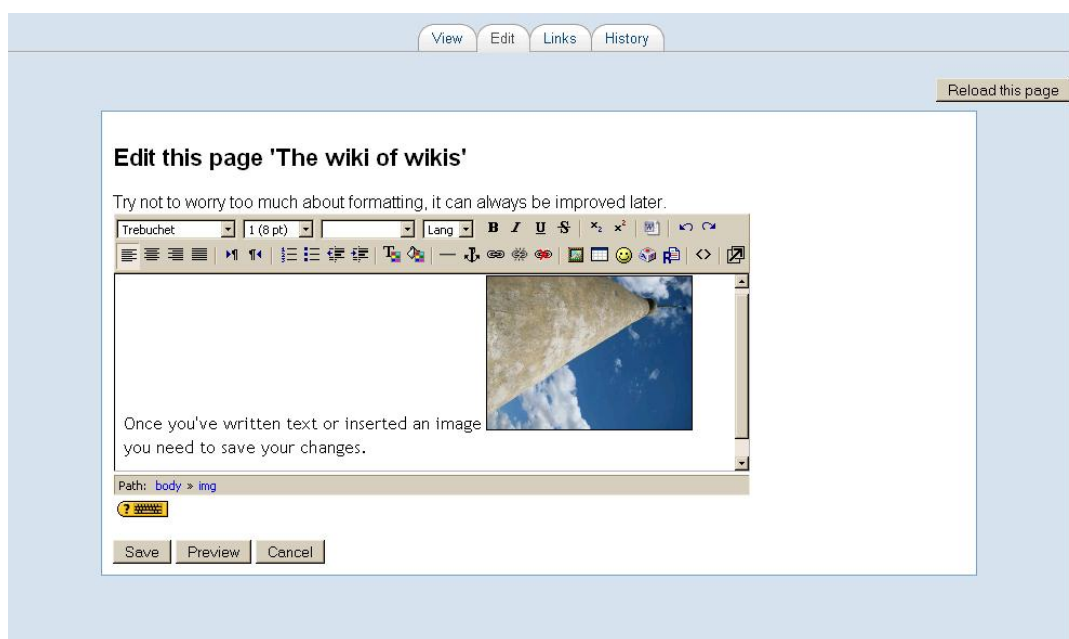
View Edit Links History

Reload this page

Edit this page 'The wiki of wikis'

Try not to worry too much about formatting, it can always be improved later.

Trebuchet 1 (8 pt) Lang B I U S

Once you've written text or inserted an image you need to save your changes.

Path: body » img

Save Preview Cancel